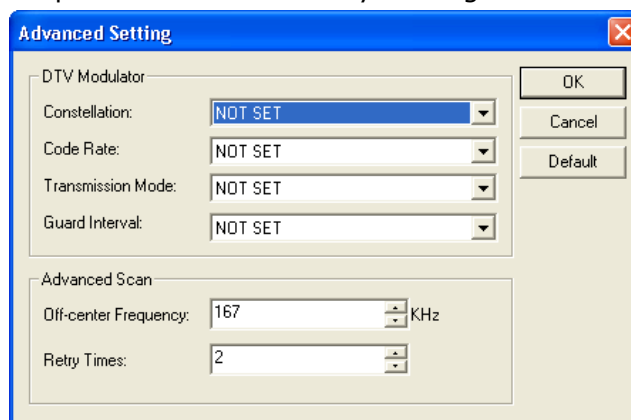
Advanced Setting

DTV Modulator

Constellation: NOT SET

Code Rate: NOT SET

Transmission Mode: NOT SET

Guard Interval: NOT SET

Advanced Scan

Off-center Frequency: 167 KHz

Retry Times: 2

OK

Cancel

Default